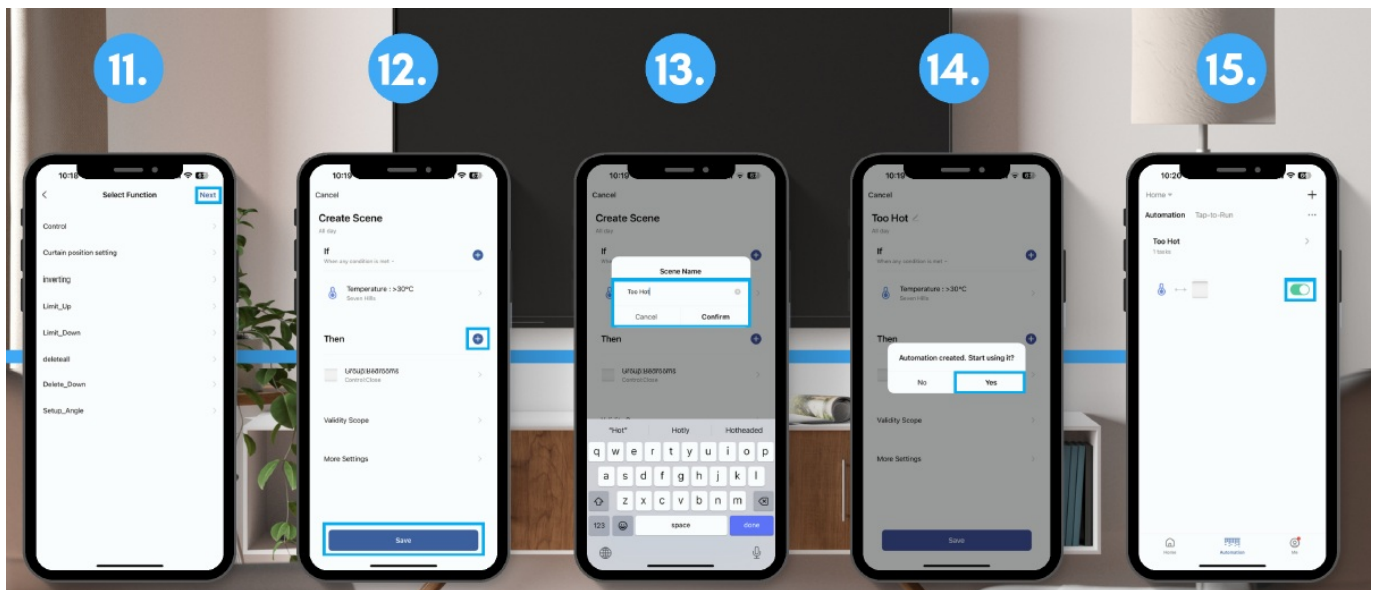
11.

10:18

Select Function

Next

Control

Curtain position setting

inverting

Limit_Up

Limit_Down

deleteall

Delete_Down

Setup_Angle

12.

10:19

Cancel

Create Scene

All day

If

When any condition is met

Temperature : >30°C

Seven Hills

Then

Group:Bedrooms

Control:Close

Validity Scope

More Settings

Save

13.

10:19

Cancel

Create Scene

All day

If

Scene Name

Too Hot

Cancel

Confirm

Then

Group:Bedrooms

Control:Close

"Hot"

Hotly

Hotheaded

q w e r t y u i o p

a s d f g h j k l

z x c v b n m

123

space

done

14.

10:19

Cancel

Too Hot

All day

If

When any condition is met

Temperature : >30°C

Seven Hills

Then

Automation created. Start using it?

No

Yes

Validity Scope

More Settings

Save

15.

10:20

Home

Automation

Tap-to-Run

Too Hot

1 items

Home

Automation

Me